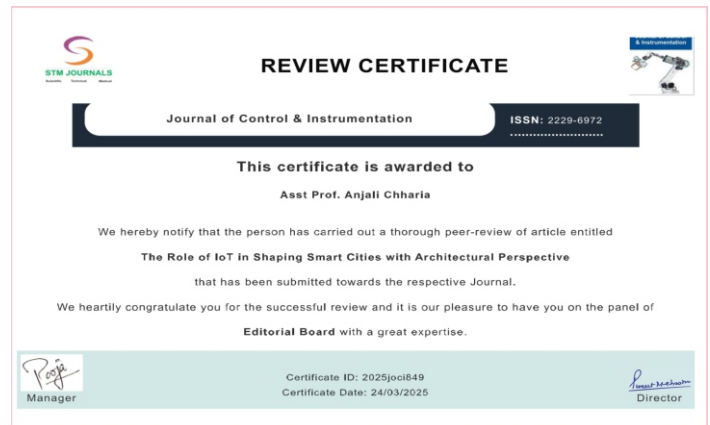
STM JOURNALS

REVIEW CERTIFICATE

& Instrumentation

Journal of Control & Instrumentation

ISSN: 2229-6972

This certificate is awarded to

Asst Prof. Anjali Chharia

We hereby notify that the person has carried out a thorough peer-review of article entitled

The Role of IoT in Shaping Smart Cities with Architectural Perspective

that has been submitted towards the respective Journal.

We heartily congratulate you for the successful review and it is our pleasure to have you on the panel of

Editorial Board with a great expertise.

Pooja

Manager

Certificate ID: 2025joci649

Certificate Date: 24/03/2025

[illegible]

Director